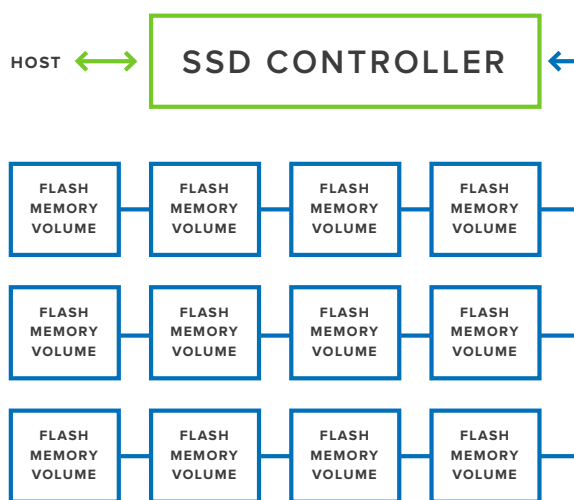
HOST

SSD CONTROLLER

FLASH MEMORY VOLUME

FLASH MEMORY VOLUME

FLASH MEMORY VOLUME

FLASH MEMORY VOLUME

FLASH MEMORY VOLUME

FLASH MEMORY VOLUME

FLASH MEMORY VOLUME

FLASH MEMORY VOLUME

FLASH MEMORY VOLUME

FLASH MEMORY VOLUME

FLASH MEMORY VOLUME

FLASH MEMORY VOLUME